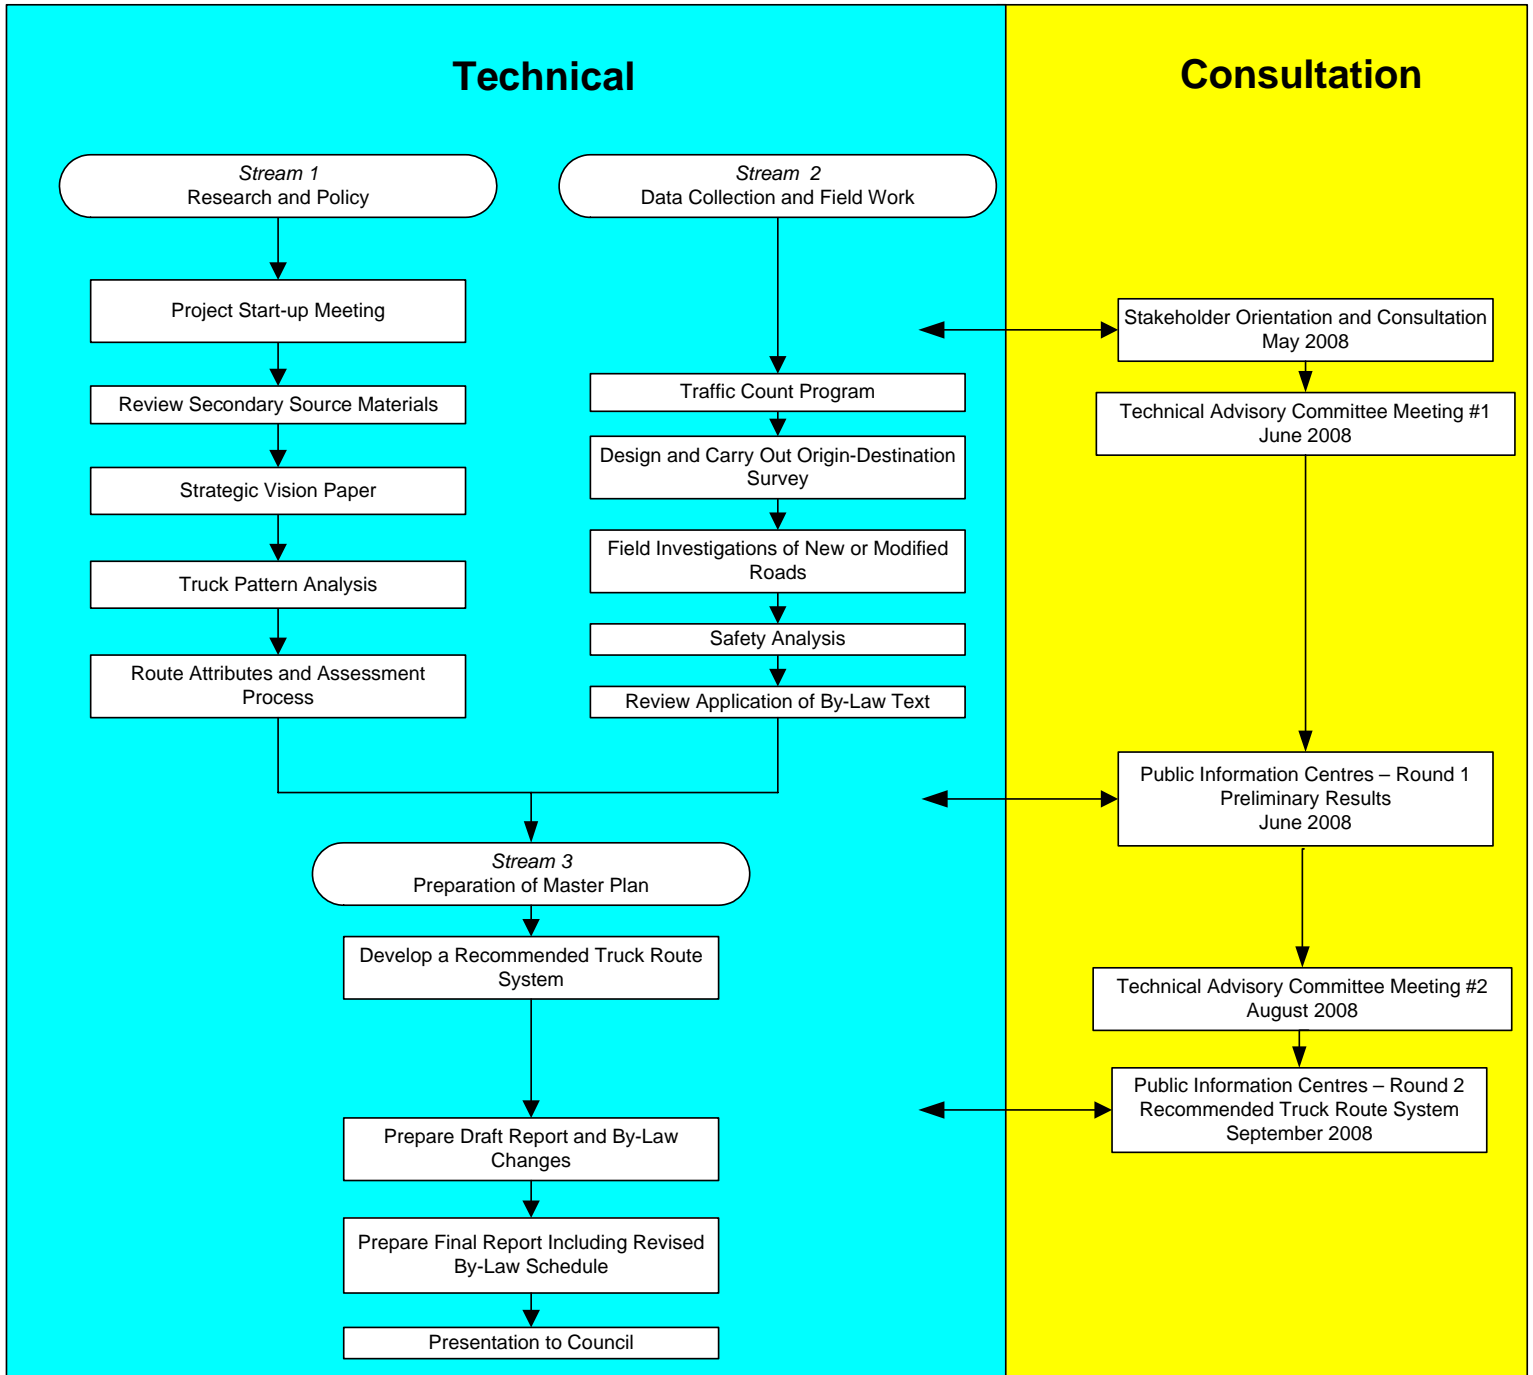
Technical

Consultation

Stream 1
Research and Policy

Project Start-up Meeting

Review Secondary Source Materials

Strategic Vision Paper

Truck Pattern Analysis

Route Attributes and Assessment Process

Stream 2
Data Collection and Field Work

Traffic Count Program

Design and Carry Out Origin-Destination Survey

Field Investigations of New or Modified Roads

Safety Analysis

Review Application of By-Law Text

Stakeholder Orientation and Consultation
May 2008

Technical Advisory Committee Meeting #1
June 2008

Public Information Centres – Round 1
Preliminary Results
June 2008

Stream 3
Preparation of Master Plan

Develop a Recommended Truck Route System

Technical Advisory Committee Meeting #2
August 2008

Public Information Centres – Round 2
Recommended Truck Route System
September 2008

Prepare Draft Report and By-Law Changes

Prepare Final Report Including Revised By-Law Schedule

Presentation to Council